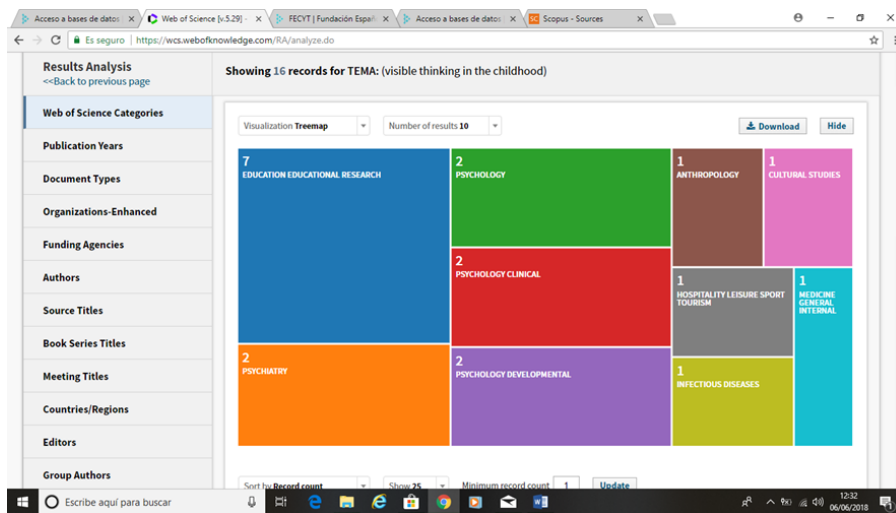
Acceso a bases de datos ×
Web of Science [v.5.29] - ×
FECYT | Fundación Españ ×
Acceso a bases de datos ×
Scopus - Sources ×

Es seguro | https://wcs.webofknowledge.com/RA/analyze.do

Results Analysis
<<Back to previous page

Showing 16 records for TEMA: (visible thinking in the childhood)

Web of Science Categories
Publication Years
Document Types
Organizations-Enhanced
Funding Agencies
Authors
Source Titles
Book Series Titles
Meeting Titles
Countries/Regions
Editors
Group Authors

Visualization Treemap
Number of results 10
Download
Hide

7
EDUCATION EDUCATIONAL RESEARCH

2
PSYCHOLOGY

1
ANTHROPOLOGY

1
CULTURAL STUDIES

2
PSYCHOLOGY CLINICAL

1
HOSPITALITY LEISURE SPORT TOURISM

1
MEDICINE GENERAL INTERNAL

2
PSYCHIATRY

2
PSYCHOLOGY DEVELOPMENTAL

1
INFECTIOUS DISEASES

Sort by Record count
Show 25
Minimum record count 1
Update

Escribe aquí para buscar
12:32
06/06/2018